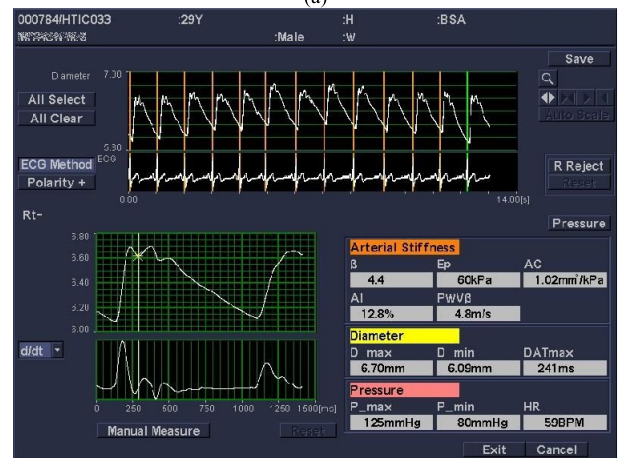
(a)

000784/HTIC033 :29Y :H :BSA
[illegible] :Male :W

Save

Diameter 7.30
5.30
ECG
0.00 14.00[s]

All Select
All Clear

ECG Method
Polarity +

Auto Scale

R Reject
Reset

Rt-

Pressure

3.80
3.60
3.40
3.20
3.00

d/dt

0 250 500 750 1000 1250 1500[ms]

Manual Measure

Reset

Arterial Stiffness
| β | Ep | AC |
|---|---|---|
| 4.4 | 60kPa | 1.02mm²/kPa |
| AI | PWVβ | |
| 12.8% | 4.8m/s | |

Diameter
| D_max | D_min | DATmax |
|---|---|---|
| 6.70mm | 6.09mm | 241ms |

Pressure
| P_max | P_min | HR |
|---|---|---|
| 125mmHg | 80mmHg | 59BPM |

Exit Cancel